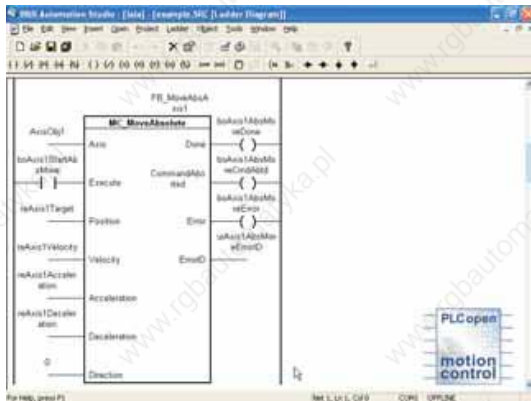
B&R Automation Studio - [aia] - [example.SIC [Ladder Diagram]]

File Edit View Insert Open Project Ladder Object Tools Window Help

FB_MoveAbsAxis1

MC_MoveAbsolute

AxisObj1

Axis

Done

boAxis1AbsMoveDone

boAxis1StartAbsMove

Execute

CommandAborted

boAxis1AbsMoveCmdAbtd

reAxis1Target

Position

Error

boAxis1AbsMoveError

reAxis1Velocity

Velocity

ErrorID

uiAxis1AbsMoveErrorID

reAxis1Acceleration

Acceleration

reAxis1Deceleration

Deceleration

0

Direction

PLCopen

motion control

For Help, press F1

Net 1, Ln 1, Col 0

COM1 OFFLINE

www.rgbautomatyka.pl